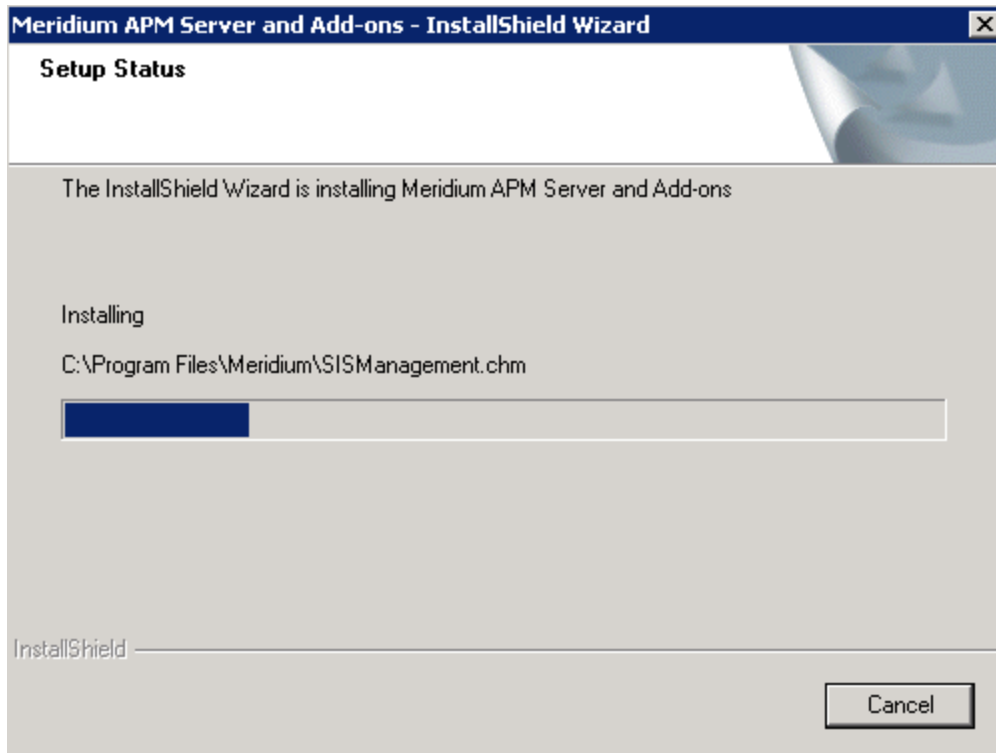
Meridium APM Server and Add-ons - InstallShield Wizard

Setup Status

The InstallShield Wizard is installing Meridium APM Server and Add-ons

Installing

C:\Program Files\Meridium\SISManagement.chm

InstallShield

Cancel